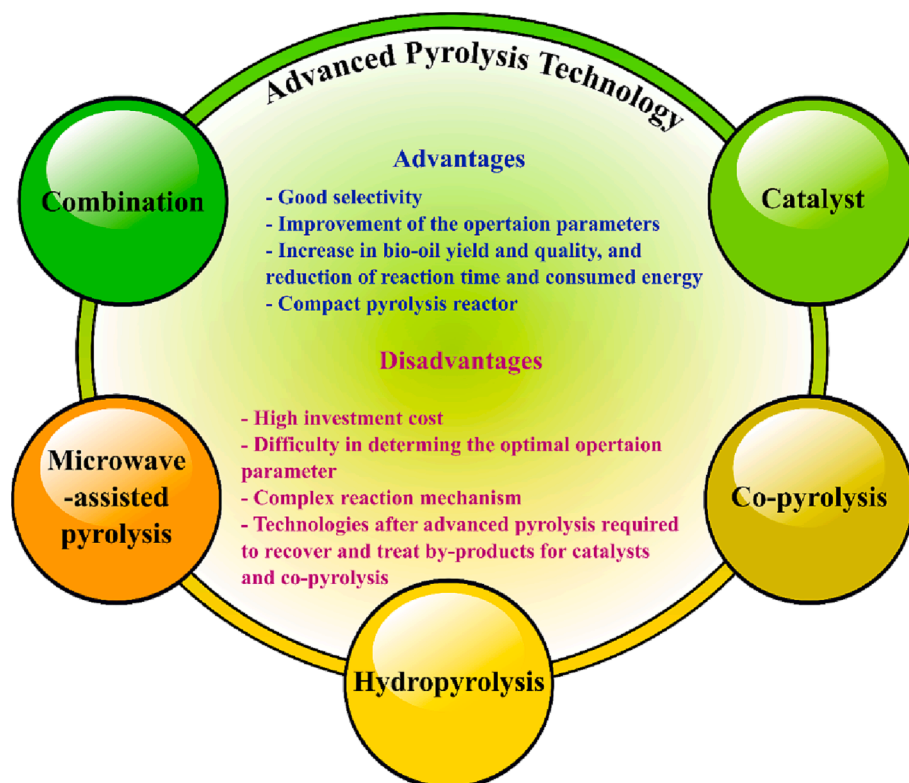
Advanced Pyrolysis Technology

Combination

Catalyst

Advantages

- Good selectivity
- Improvement of the opertaion parameters
- Increase in bio-oil yield and quality, and reduction of reaction time and consumed energy
- Compact pyrolysis reactor

Disadvantages

- High investment cost
- Difficulty in determing the optimal opertaion parameter
- Complex reaction mechanism
- Technologies after advanced pyrolysis required to recover and treat by-products for catalysts and co-pyrolysis

Microwave -assisted pyrolysis

Co-pyrolysis

Hydropyrolysis